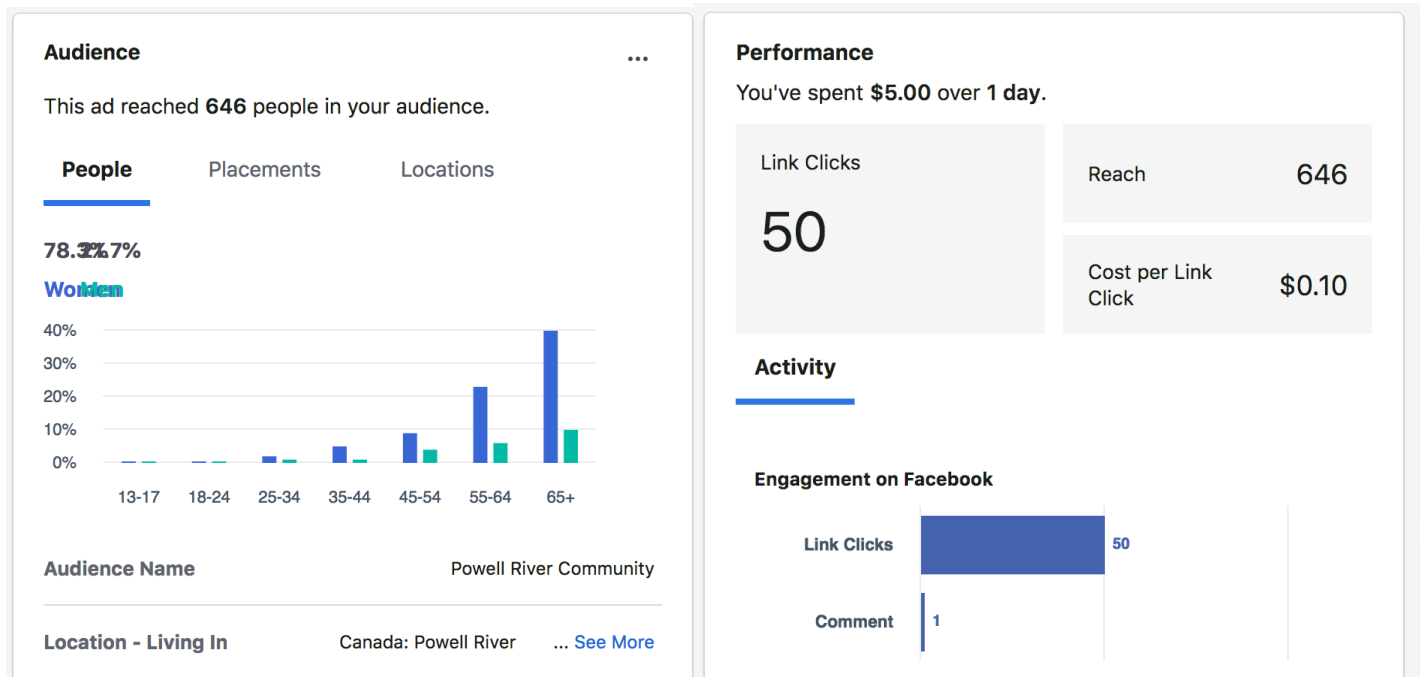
Audience

...

This ad reached **646** people in your audience.

People Placements Locations

78.3%21.7%

WomenMen

40%
30%
20%
10%
0%

13-17 18-24 25-34 35-44 45-54 55-64 65+

Audience Name Powell River Community

Location - Living In Canada: Powell River ... See More

Performance

You've spent **$5.00** over **1 day**.

Link Clicks
50

Reach 646

Cost per Link Click $0.10

Activity

Engagement on Facebook

Link Clicks 50

Comment 1